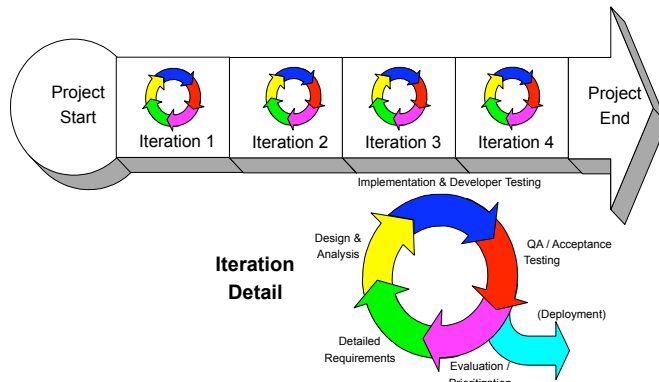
Project Start

Iteration 1

Iteration 2

Iteration 3

Iteration 4

Project End

Implementation & Developer Testing

Design & Analysis

QA / Acceptance Testing

Iteration Detail

(Deployment)

Detailed Requirements

Evaluation / Prioritization